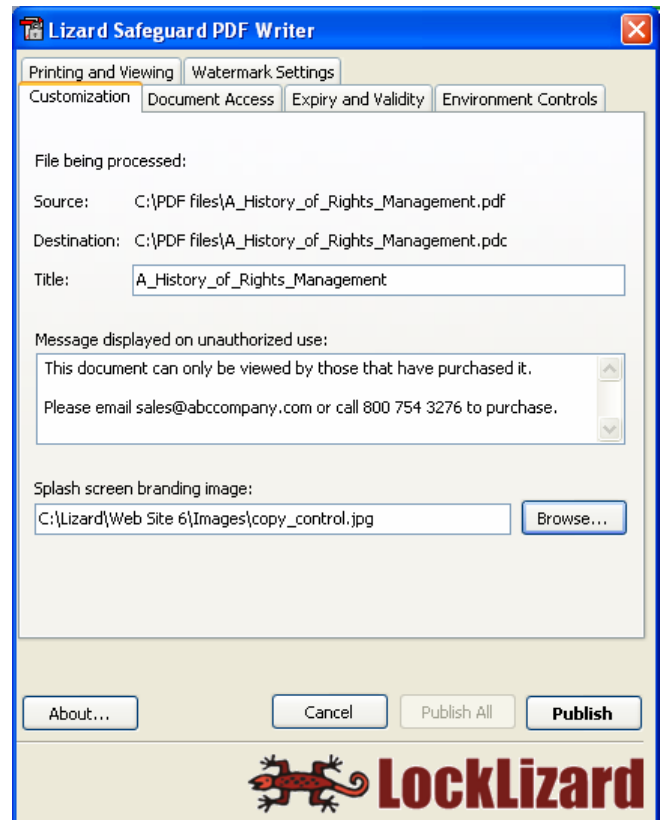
Lizard Safeguard PDF Writer

Printing and Viewing | Watermark Settings
Customization | Document Access | Expiry and Validity | Environment Controls

File being processed:

Source: C:\PDF files\A_History_of_Rights_Management.pdf

Destination: C:\PDF files\A_History_of_Rights_Management.pdc

Title: A_History_of_Rights_Management

Message displayed on unauthorized use:

This document can only be viewed by those that have purchased it.

Please email sales@abccompany.com or call 800 754 3276 to purchase.

Splash screen branding image:

C:\Lizard\Web Site 6\Images\copy_control.jpg

Browse...

About...

Cancel

Publish All

Publish

LockLizard